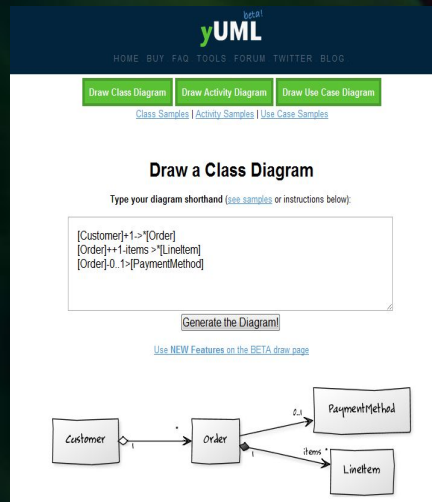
yUML beta!

HOME BUY FAQ TOOLS FORUM TWITTER BLOG

Draw Class Diagram Draw Activity Diagram Draw Use Case Diagram

Class Samples | Activity Samples | Use Case Samples

Draw a Class Diagram

Type your diagram shorthand (see samples or instructions below):

[Customer]+1->*[Order]
[Order]++1-items >*[LineItem]
[Order]-0..1>[PaymentMethod]

Generate the Diagram!

Use NEW Features on the BETA draw page

Customer 1 * Order 0..1 PaymentMethod 1 items * LineItem